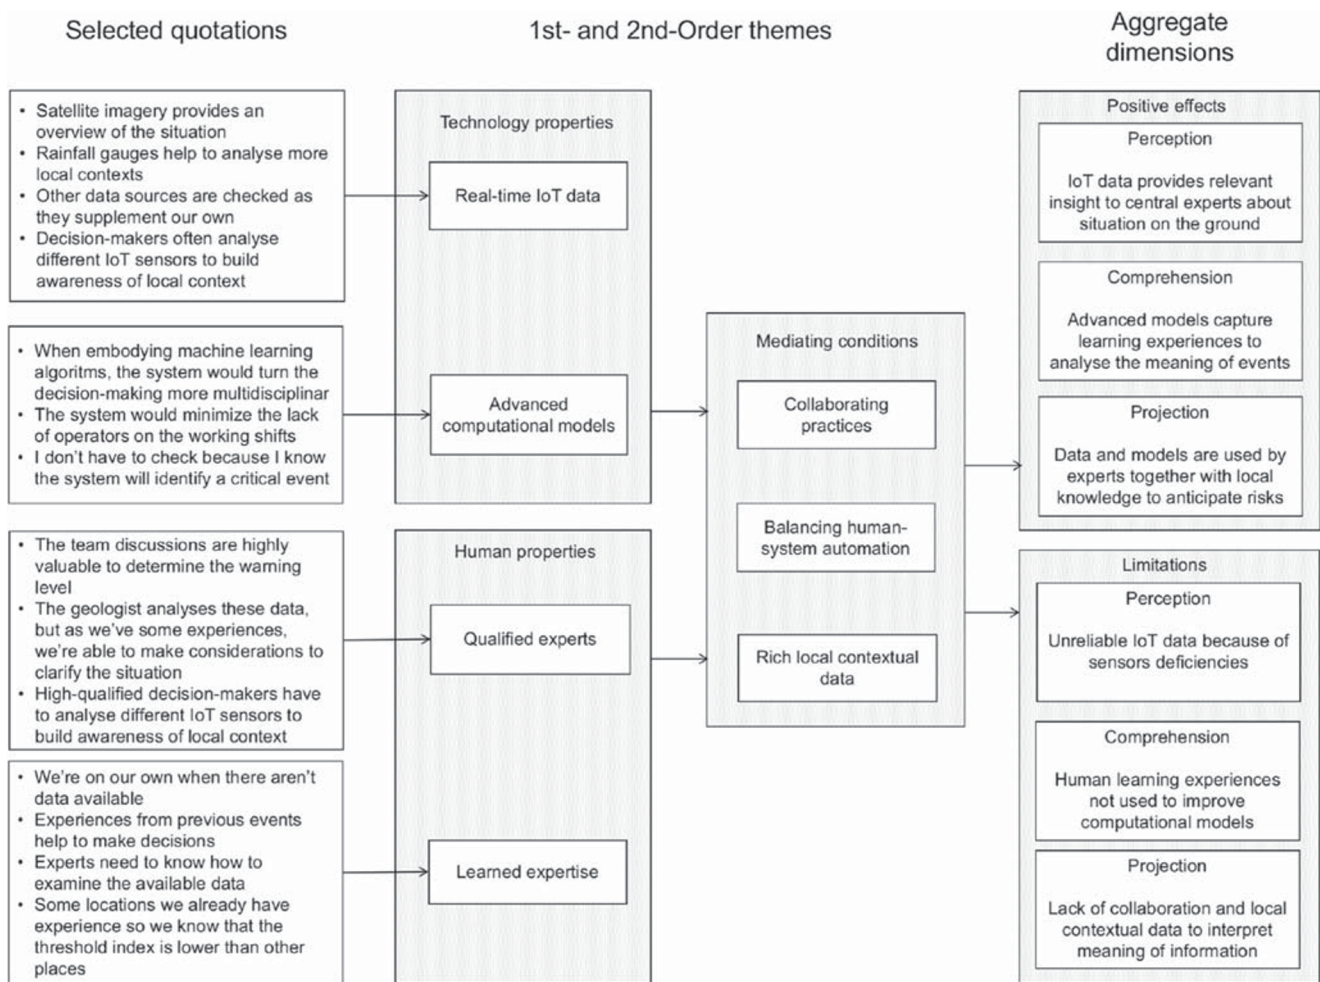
Selected quotations

1st- and 2nd-Order themes

Aggregate dimensions

• Satellite imagery provides an overview of the situation
• Rainfall gauges help to analyse more local contexts
• Other data sources are checked as they supplement our own
• Decision-makers often analyse different IoT sensors to build awareness of local context

• When embodying machine learning algoritms, the system would turn the decision-making more multidisciplinar
• The system would minimize the lack of operators on the working shifts
• I don't have to check because I know the system will identify a critical event

• The team discussions are highly valuable to determine the warning level
• The geologist analyses these data, but as we've some experiences, we're able to make considerations to clarify the situation
• High-qualified decision-makers have to analyse different IoT sensors to build awareness of local context

• We're on our own when there aren't data available
• Experiences from previous events help to make decisions
• Experts need to know how to examine the available data
• Some locations we already have experience so we know that the threshold index is lower than other places

Technology properties

Real-time IoT data

Advanced computational models

Human properties

Qualified experts

Learned expertise

Mediating conditions

Collaborating practices

Balancing human-system automation

Rich local contextual data

Positive effects

Perception

IoT data provides relevant insight to central experts about situation on the ground

Comprehension

Advanced models capture learning experiences to analyse the meaning of events

Projection

Data and models are used by experts together with local knowledge to anticipate risks

Limitations

Perception

Unreliable IoT data because of sensors deficiencies

Comprehension

Human learning experiences not used to improve computational models

Projection

Lack of collaboration and local contextual data to interpret meaning of information